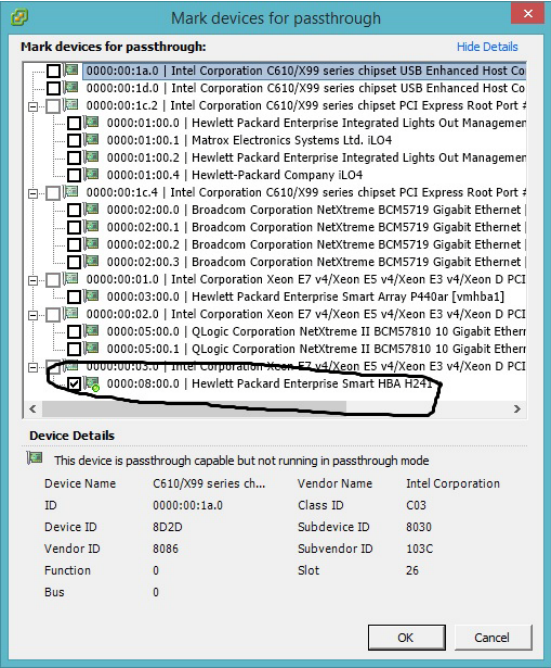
Mark devices for passthrough

Mark devices for passthrough:

Hide Details

0000:00:1a.0 | Intel Corporation C610/X99 series chipset USB Enhanced Host Co
0000:00:1d.0 | Intel Corporation C610/X99 series chipset USB Enhanced Host Co
0000:00:1c.2 | Intel Corporation C610/X99 series chipset PCI Express Root Port #
0000:01:00.0 | Hewlett Packard Enterprise Integrated Lights Out Managemen
0000:01:00.1 | Matrox Electronics Systems Ltd. iLO4
0000:01:00.2 | Hewlett Packard Enterprise Integrated Lights Out Managemen
0000:01:00.4 | Hewlett-Packard Company iLO4
0000:00:1c.4 | Intel Corporation C610/X99 series chipset PCI Express Root Port #
0000:02:00.0 | Broadcom Corporation NetXtreme BCM5719 Gigabit Ethernet
0000:02:00.1 | Broadcom Corporation NetXtreme BCM5719 Gigabit Ethernet
0000:02:00.2 | Broadcom Corporation NetXtreme BCM5719 Gigabit Ethernet
0000:02:00.3 | Broadcom Corporation NetXtreme BCM5719 Gigabit Ethernet
0000:00:01.0 | Intel Corporation Xeon E7 v4/Xeon E5 v4/Xeon E3 v4/Xeon D PCI
0000:03:00.0 | Hewlett Packard Enterprise Smart Array P440ar [vmhba1]
0000:00:02.0 | Intel Corporation Xeon E7 v4/Xeon E5 v4/Xeon E3 v4/Xeon D PCI
0000:05:00.0 | QLogic Corporation NetXtreme II BCM57810 10 Gigabit Etherr
0000:05:00.1 | QLogic Corporation NetXtreme II BCM57810 10 Gigabit Etherr
0000:00:03.0 | Intel Corporation Xeon E7 v4/Xeon E5 v4/Xeon E3 v4/Xeon D PCI
0000:08:00.0 | Hewlett Packard Enterprise Smart HBA H241

Device Details

This device is passthrough capable but not running in passthrough mode

| Device Name | C610/X99 series ch... | Vendor Name | Intel Corporation |
|---|---|---|---|
| ID | 0000:00:1a.0 | Class ID | C03 |
| Device ID | 8D2D | Subdevice ID | 8030 |
| Vendor ID | 8086 | Subvendor ID | 103C |
| Function | 0 | Slot | 26 |
| Bus | 0 | | |

OK
Cancel